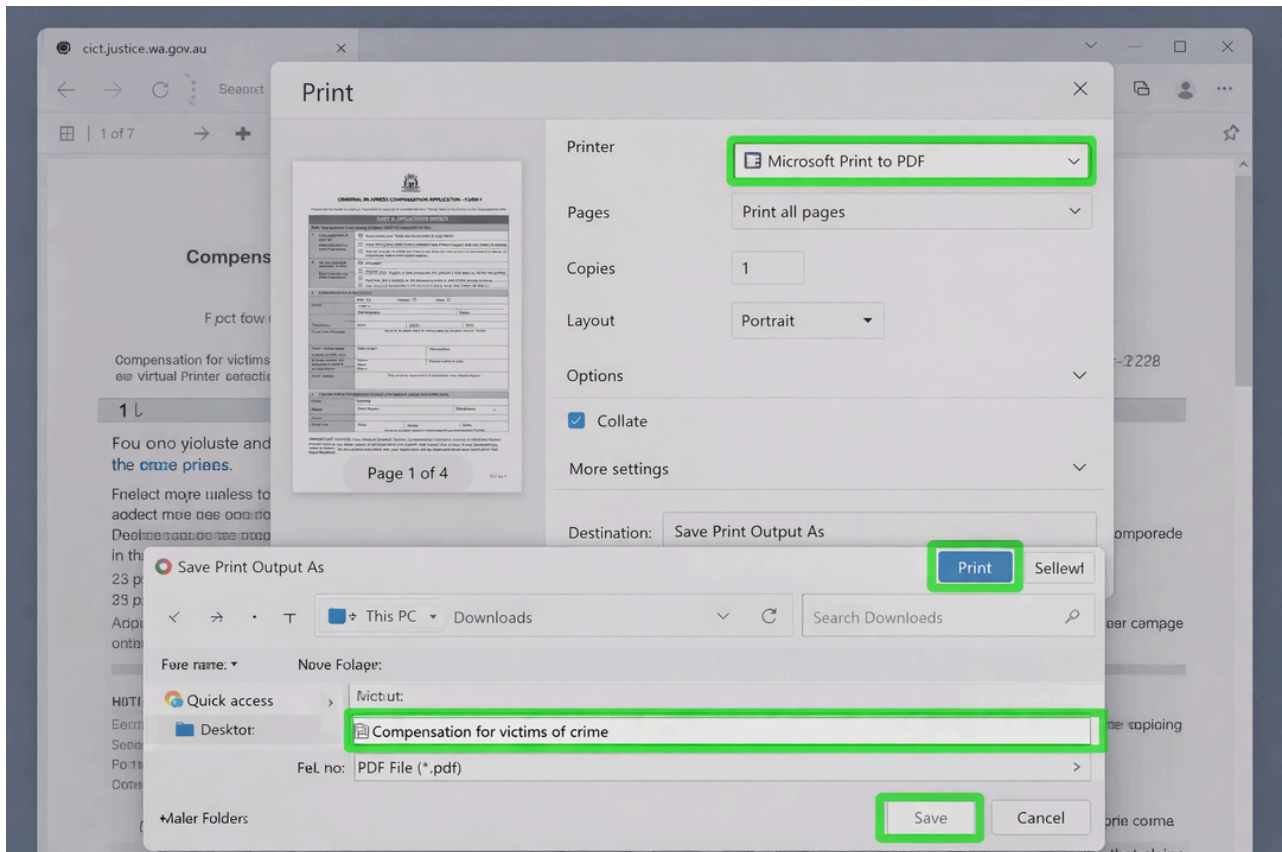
cict.justice.wa.gov.au

Search

1 of 7

Compens

F pct fow

Compensation for victims
ee virtual Printer cetectic

1 L

Fou ono yioluste and
the crime priens.

Fnelect more ualess to
aodect moe oes ooo
Deokeeaaodo tee ooo
in th
23 p
23 p
App
ont

HOTI
Eec
See
Po
Oor

Print

Page 1 of 4

Printer
Microsoft Print to PDF

Pages
Print all pages

Copies
1

Layout
Portrait

Options

Collate

More settings

Destination: Save Print Output As

Print
Sellewt

-2228

omporede

eer camage

er sopioing

orie coma

Save Print Output As

This PC
Downloads

Search Downloads

Fore rame:
Nove Folage:

Quick access
Desktor

Mctut:

Compensation for victims of crime

Fel. no:
PDF File (*.pdf)

+Maler Folders

Save
Cancel